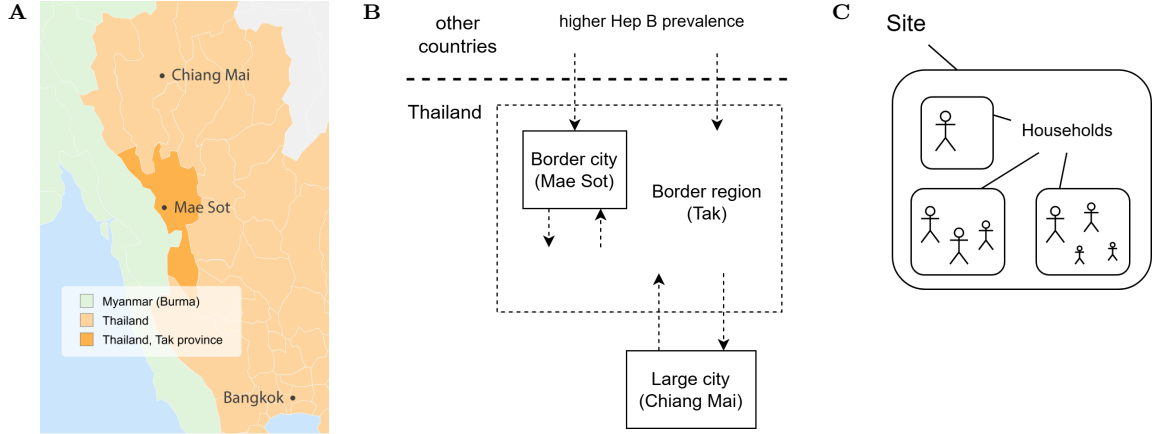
A

Chiang Mai

Mae Sot

Myanmar (Burma)
Thailand
Thailand, Tak province

Bangkok

B

other countries

higher Hep B prevalence

Thailand

Border city (Mae Sot)

Border region (Tak)

Large city (Chiang Mai)

C

Site

Households